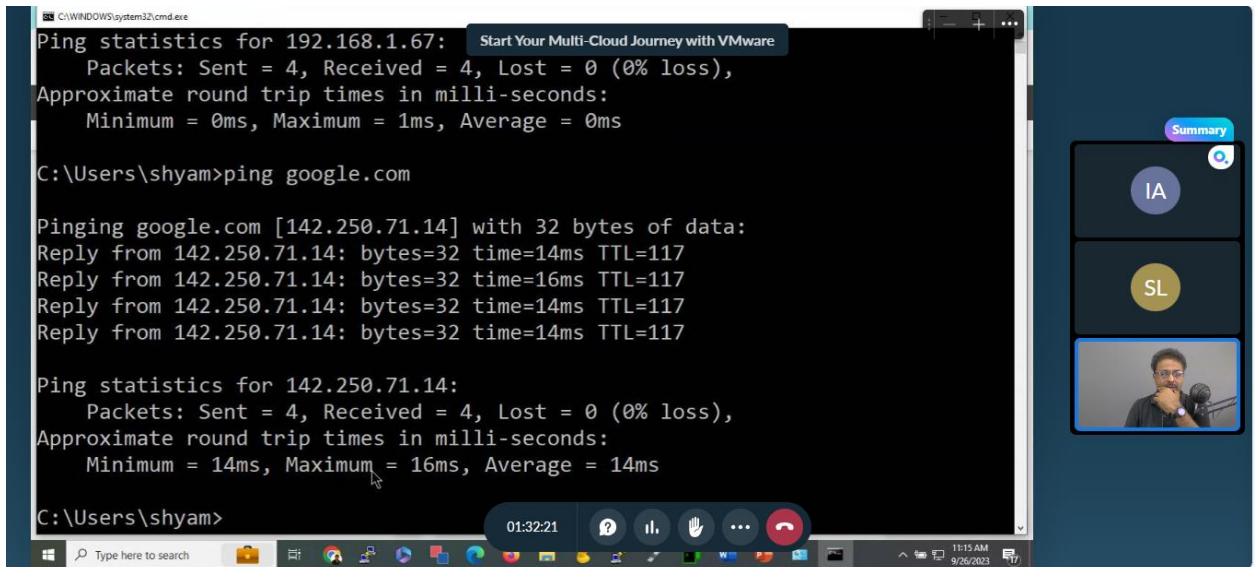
C:\WINDOWS\system32\cmd.exe

Start Your Multi-Cloud Journey with VMware

Ping statistics for 192.168.1.67:
    Packets: Sent = 4, Received = 4, Lost = 0 (0% loss),
Approximate round trip times in milli-seconds:
    Minimum = 0ms, Maximum = 1ms, Average = 0ms

C:\Users\shyam>ping google.com

Pinging google.com [142.250.71.14] with 32 bytes of data:
Reply from 142.250.71.14: bytes=32 time=14ms TTL=117
Reply from 142.250.71.14: bytes=32 time=16ms TTL=117
Reply from 142.250.71.14: bytes=32 time=14ms TTL=117
Reply from 142.250.71.14: bytes=32 time=14ms TTL=117

Ping statistics for 142.250.71.14:
    Packets: Sent = 4, Received = 4, Lost = 0 (0% loss),
Approximate round trip times in milli-seconds:
    Minimum = 14ms, Maximum = 16ms, Average = 14ms

C:\Users\shyam>

Summary

IA

SL

01:32:21

Type here to search

11:15 AM
9/26/2023